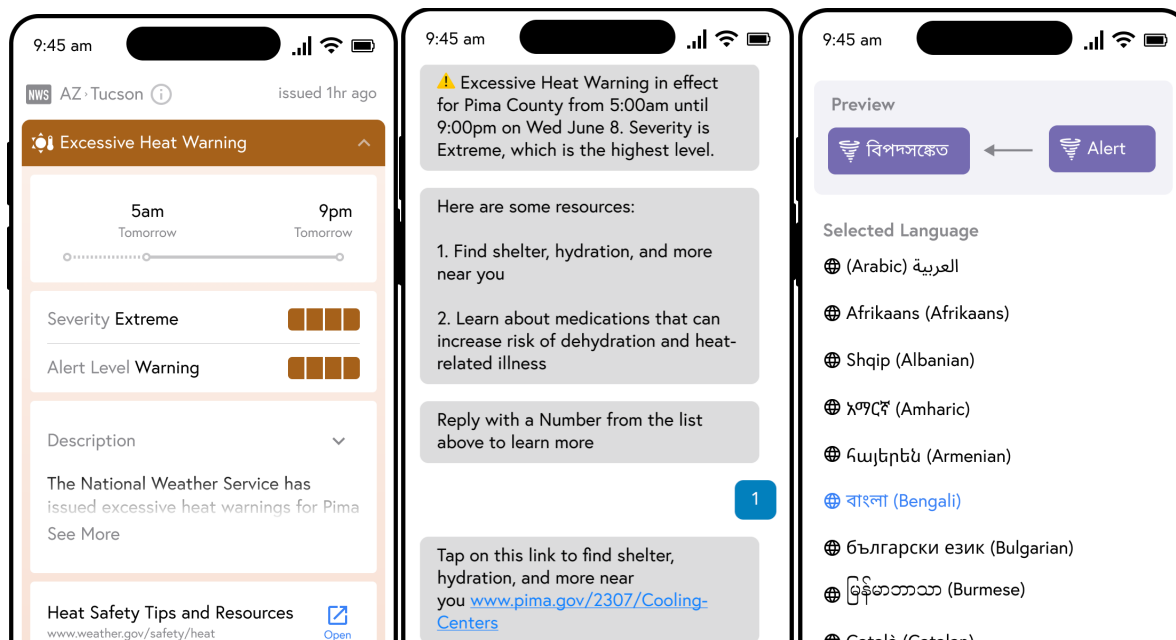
9:45 am

NWS AZ › Tucson

issued 1hr ago

Excessive Heat Warning

5am
Tomorrow

9pm
Tomorrow

Severity Extreme

Alert Level Warning

Description

The National Weather Service has issued excessive heat warnings for Pima

See More

Heat Safety Tips and Resources
www.weather.gov/safety/heat

Open

9:45 am

⚠️ Excessive Heat Warning in effect for Pima County from 5:00am until 9:00pm on Wed June 8. Severity is Extreme, which is the highest level.

Here are some resources:

1. Find shelter, hydration, and more near you

2. Learn about medications that can increase risk of dehydration and heat-related illness

Reply with a Number from the list above to learn more

1

Tap on this link to find shelter, hydration, and more near you www.pima.gov/2307/Cooling-Centers

9:45 am

Preview

বিপদসঙ্কেত

Alert

Selected Language

(Arabic) العربية

Afrikaans (Afrikaans)

Shqip (Albanian)

አማርኛ (Amharic)

հայերեն (Armenian)

বাংলা (Bengali)

български език (Bulgarian)

မြန်မာဘာသာ (Burmese)

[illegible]